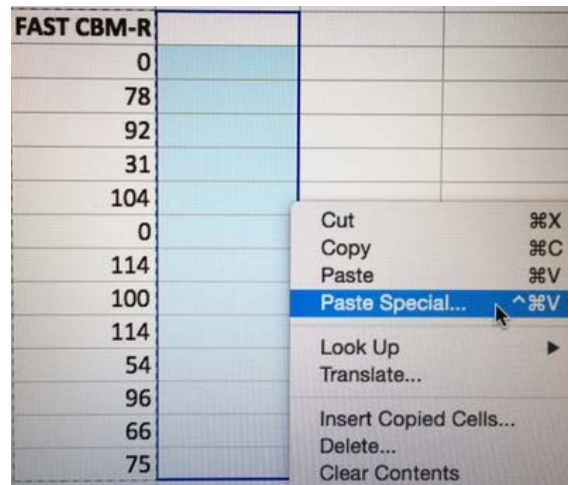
| FAST CBM-R | | | |
|---|---|---|---|
| 0 | | | |
| 78 | | | |
| 92 | | | |
| 31 | | | |
| 104 | | | |
| 0 | | | |
| 114 | | | |
| 100 | | | |
| 114 | | | |
| 54 | | | |
| 96 | | | |
| 66 | | | |
| 75 | | | |

Cut ⌘X
Copy ⌘C
Paste ⌘V
Paste Special... ^⌘V
Look Up ▶
Translate...
Insert Copied Cells...
Delete...
Clear Contents